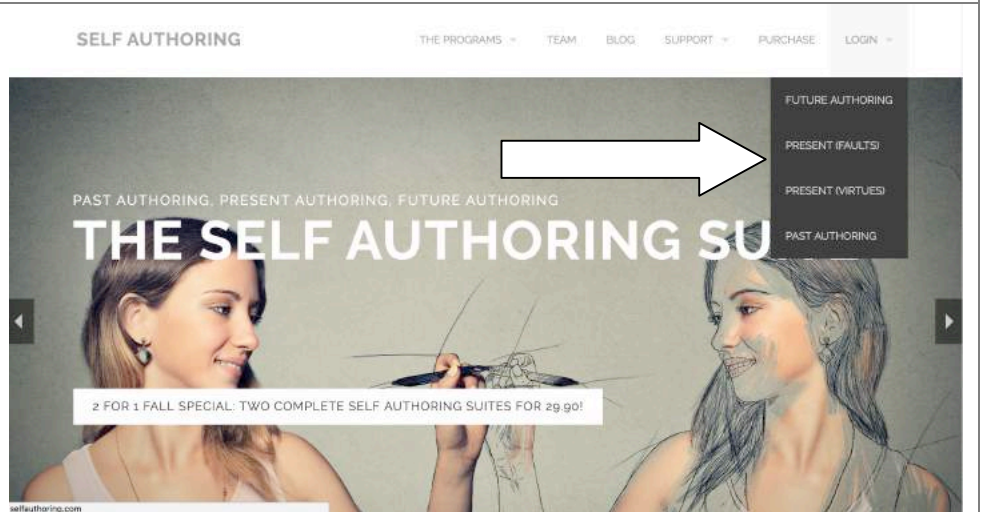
SELF AUTHORING

THE PROGRAMS TEAM BLOG SUPPORT PURCHASE LOGIN

FUTURE AUTHORING
PRESENT (FAULTS)
PRESENT (VIRTUES)
PAST AUTHORING

PAST AUTHORING, PRESENT AUTHORING, FUTURE AUTHORING

THE SELF AUTHORING SU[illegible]

2 FOR 1 FALL SPECIAL: TWO COMPLETE SELF AUTHORING SUITES FOR 29.90!

selfauthoring.com